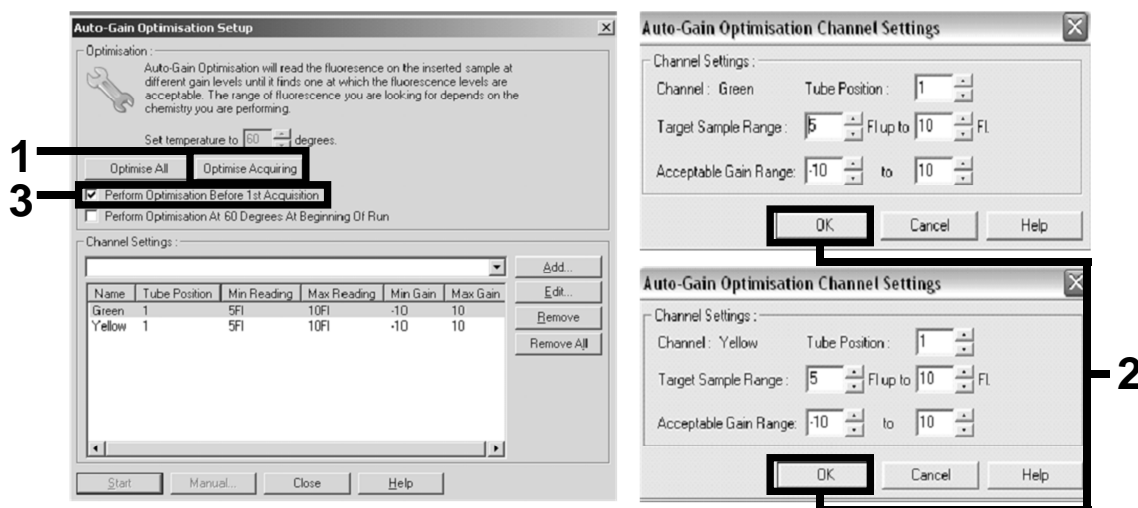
Auto-Gain Optimisation Setup

Optimisation :

Auto-Gain Optimisation will read the fluoresence on the inserted sample at different gain levels until it finds one at which the fluorescence levels are acceptable. The range of fluorescence you are looking for depends on the chemistry you are performing.

Set temperature to 60 degrees.

1

Optimise All | Optimise Acquiring

3

Perform Optimisation Before 1st Acquisition

Perform Optimisation At 60 Degrees At Beginning Of Run

Channel Settings :

| Name | Tube Position | Min Reading | Max Reading | Min Gain | Max Gain |
|---|---|---|---|---|---|
| Green | 1 | 5Fl | 10Fl | -10 | 10 |
| Yellow | 1 | 5Fl | 10Fl | -10 | 10 |

Add...

Edit...

Remove

Remove All

Start | Manual... | Close | Help

Auto-Gain Optimisation Channel Settings

Channel Settings :

Channel : Green Tube Position : 1

Target Sample Range : 5 Fl up to 10 Fl

Acceptable Gain Range: -10 to 10

OK | Cancel | Help

Auto-Gain Optimisation Channel Settings

Channel Settings :

Channel : Yellow Tube Position : 1

Target Sample Range : 5 Fl up to 10 Fl

Acceptable Gain Range: -10 to 10

OK | Cancel | Help

2